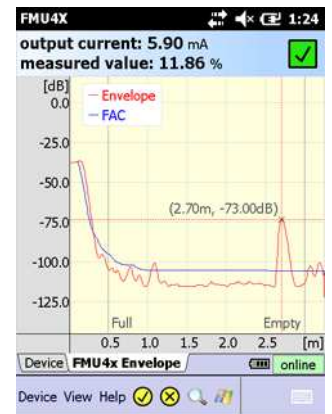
FMU4X 1:24

output current: 5.90 mA
measured value: 11.86 %

[dB]
0.0
-25.0
-50.0
-75.0
-100.0
-125.0

Envelope
FAC

(2.70m, -73.00dB)

Full
Empty

0.5 1.0 1.5 2.0 2.5 [m]

Device FMU4x Envelope
online

Device View Help